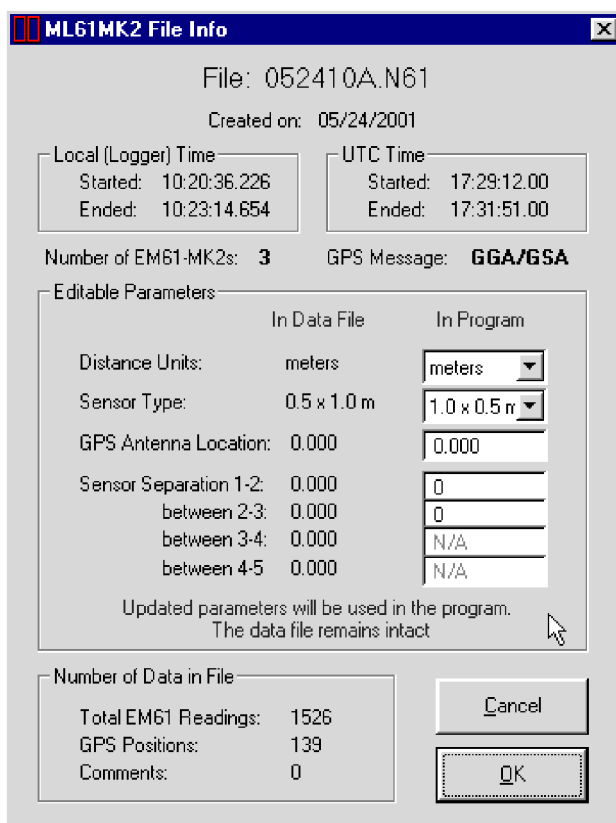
ML61MK2 File Info

File: 052410A.N61

Created on: 05/24/2001

Local (Logger) Time
Started: 10:20:36.226
Ended: 10:23:14.654

UTC Time
Started: 17:29:12.00
Ended: 17:31:51.00

Number of EM61-MK2s: 3

GPS Message: GGA/GSA

Editable Parameters

| | In Data File | In Program |
|---|---|---|
| Distance Units: | meters | meters |
| Sensor Type: | 0.5 x 1.0 m | 1.0 x 0.5 m |
| GPS Antenna Location: | 0.000 | 0.000 |
| Sensor Separation 1-2: | 0.000 | 0 |
| between 2-3: | 0.000 | 0 |
| between 3-4: | 0.000 | N/A |
| between 4-5: | 0.000 | N/A |

Updated parameters will be used in the program.
The data file remains intact

Number of Data in File
Total EM61 Readings: 1526
GPS Positions: 139
Comments: 0

Cancel

OK